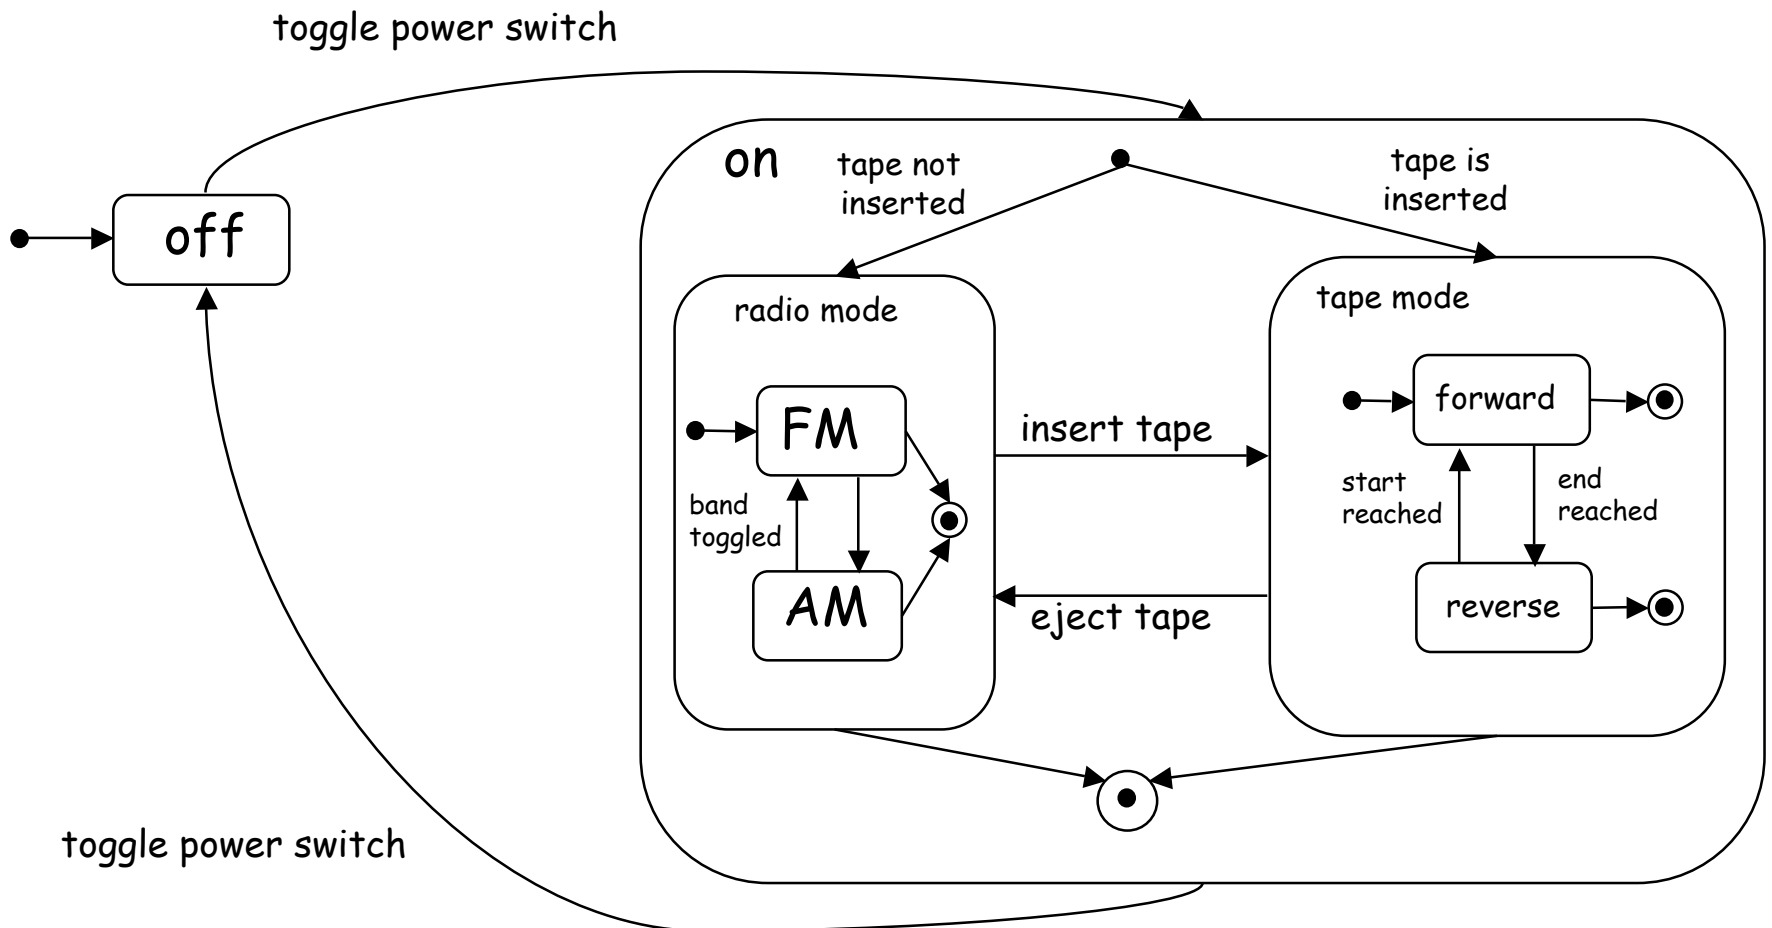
toggle power switch

off

on

tape not inserted

tape is inserted

radio mode

FM

band toggled

AM

insert tape

eject tape

tape mode

forward

start reached

end reached

reverse

toggle power switch